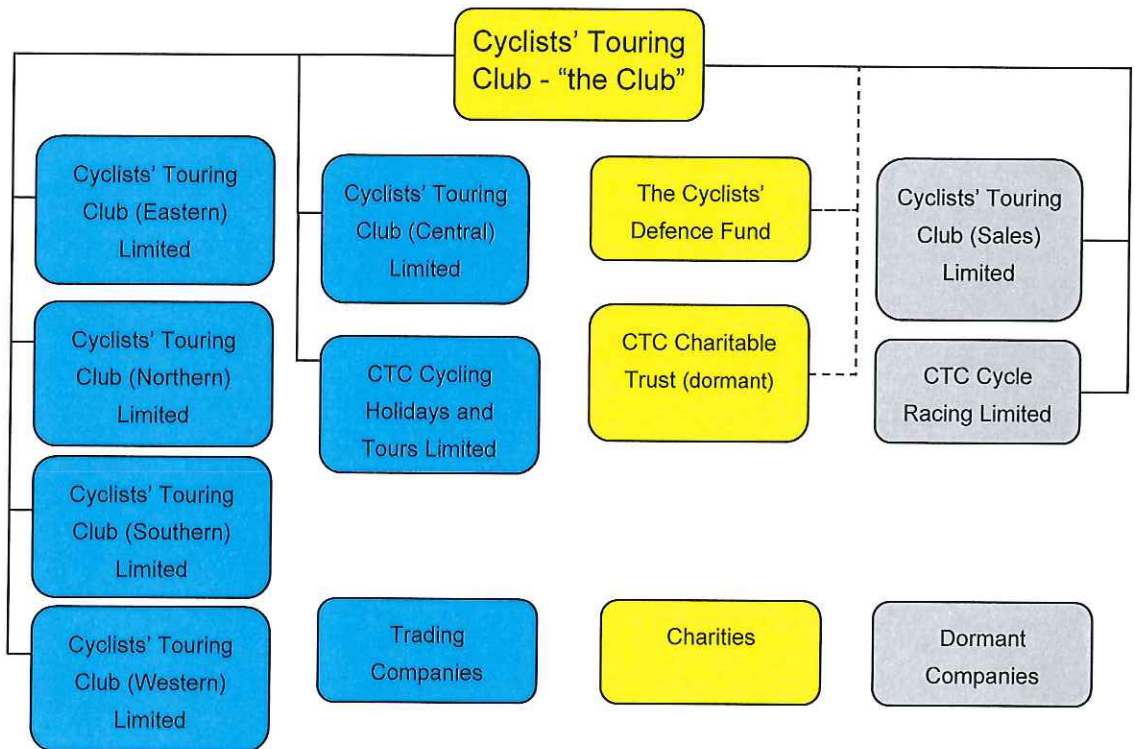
Cyclists' Touring Club - "the Club"

Cyclists' Touring Club (Eastern) Limited

Cyclists' Touring Club (Northern) Limited

Cyclists' Touring Club (Southern) Limited

Cyclists' Touring Club (Western) Limited

Cyclists' Touring Club (Central) Limited

CTC Cycling Holidays and Tours Limited

The Cyclists' Defence Fund

CTC Charitable Trust (dormant)

Cyclists' Touring Club (Sales) Limited

CTC Cycle Racing Limited

Trading Companies

Charities

Dormant Companies